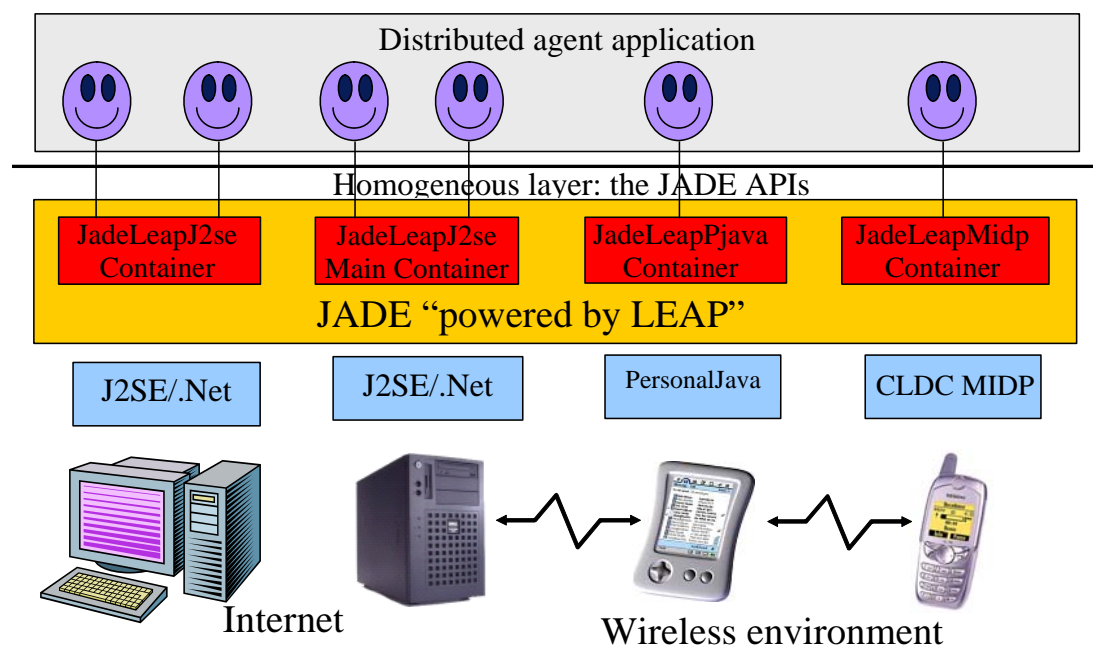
Distributed agent application

Homogeneous layer: the JADE APIs

JadeLeapJ2se Container

JadeLeapJ2se Main Container

JadeLeapPjava Container

JadeLeapMidp Container

JADE “powered by LEAP”

J2SE/.Net

J2SE/.Net

PersonalJava

CLDC MIDP

Internet

Wireless environment